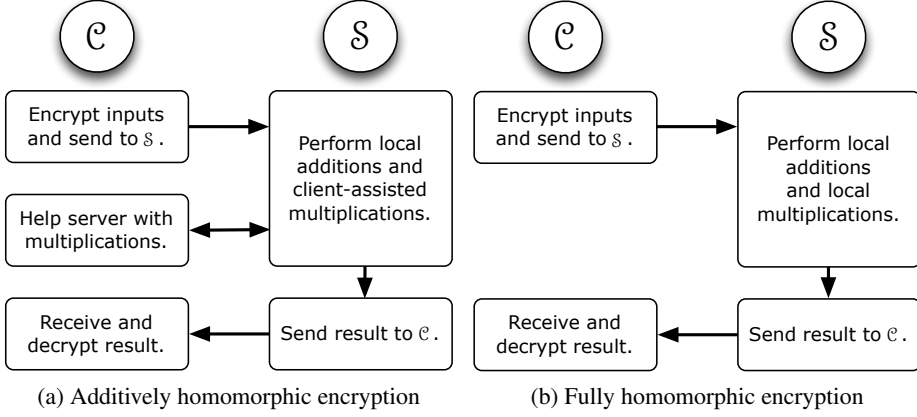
$\mathcal{C}$

$\mathcal{S}$

Encrypt inputs and send to $\mathcal{S}$.

Perform local additions and client-assisted multiplications.

Help server with multiplications.

Receive and decrypt result.

Send result to $\mathcal{C}$.

(a) Additively homomorphic encryption

$\mathcal{C}$

$\mathcal{S}$

Encrypt inputs and send to $\mathcal{S}$.

Perform local additions and local multiplications.

Receive and decrypt result.

Send result to $\mathcal{C}$.

(b) Fully homomorphic encryption